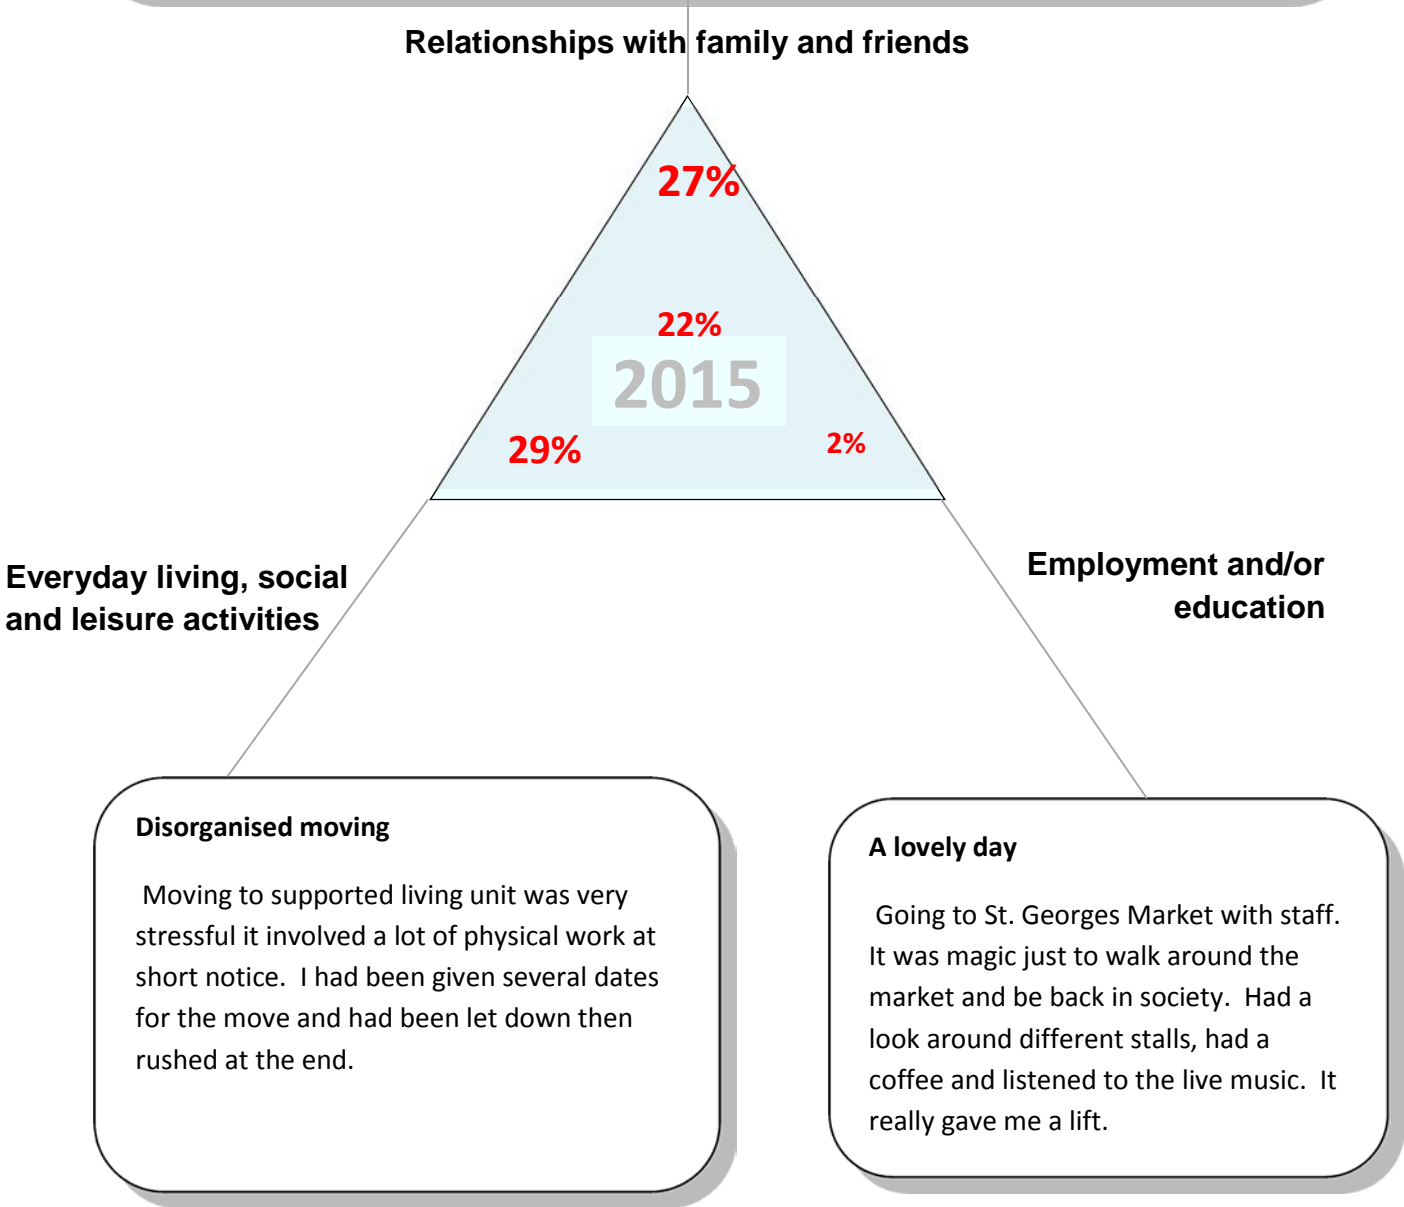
Relationships with family and friends

27%

22%

2015

29%

2%

Everyday living, social and leisure activities

Employment and/or education

Disorganised moving

Moving to supported living unit was very stressful it involved a lot of physical work at short notice. I had been given several dates for the move and had been let down then rushed at the end.

A lovely day

Going to St. Georges Market with staff. It was magic just to walk around the market and be back in society. Had a look around different stalls, had a coffee and listened to the live music. It really gave me a lift.